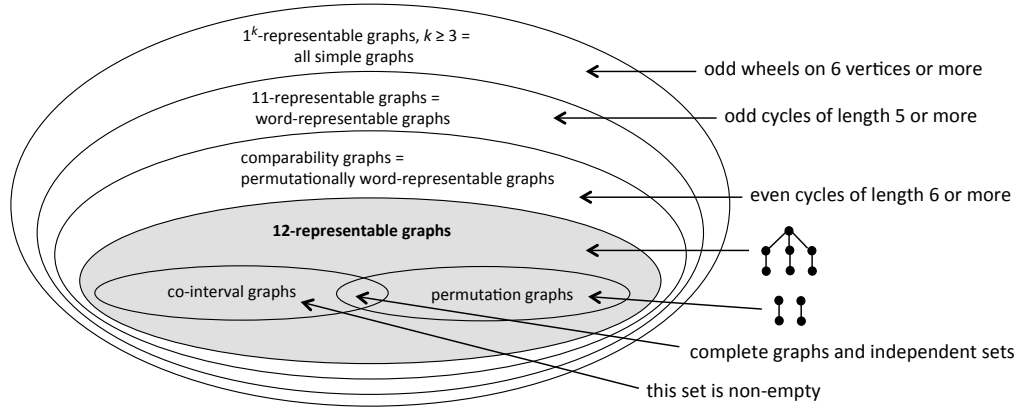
$1^k$-representable graphs, $k \geq 3$ = all simple graphs

odd wheels on 6 vertices or more

11-representable graphs = word-representable graphs

odd cycles of length 5 or more

comparability graphs = permutationally word-representable graphs

even cycles of length 6 or more

**12-representable graphs**

co-interval graphs

permutation graphs

complete graphs and independent sets

this set is non-empty